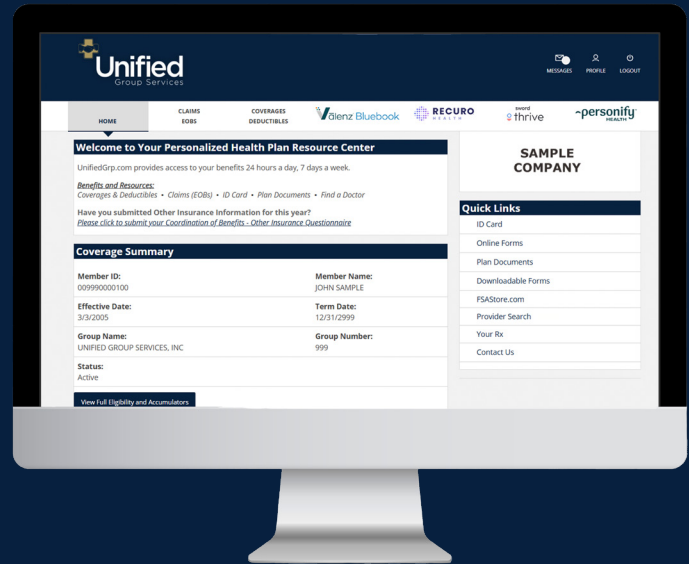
Unified
Group Services

MESSAGES PROFILE LOGOUT

HOME
CLAIMS EOBS
COVERAGES DEDUCTIBLES
Valenz Bluebook
RECURO HEALTH
sword thrive
personify HEALTH

Welcome to Your Personalized Health Plan Resource Center

UnifiedGrp.com provides access to your benefits 24 hours a day, 7 days a week.

Benefits and Resources:
Coverages & Deductibles • Claims (EOBs) • ID Card • Plan Documents • Find a Doctor

Have you submitted Other Insurance Information for this year?
Please click to submit your Coordination of Benefits - Other Insurance Questionnaire

Coverage Summary

| Member ID: 009990000100 | Member Name: JOHN SAMPLE |
|---|---|
| Effective Date: 3/3/2005 | Term Date: 12/31/2999 |
| Group Name: UNIFIED GROUP SERVICES, INC | Group Number: 999 |
| Status: Active | |

View Full Eligibility and Accumulators

SAMPLE COMPANY

Quick Links
ID Card
Online Forms
Plan Documents
Downloadable Forms
FSAStore.com
Provider Search
Your Rx
Contact Us